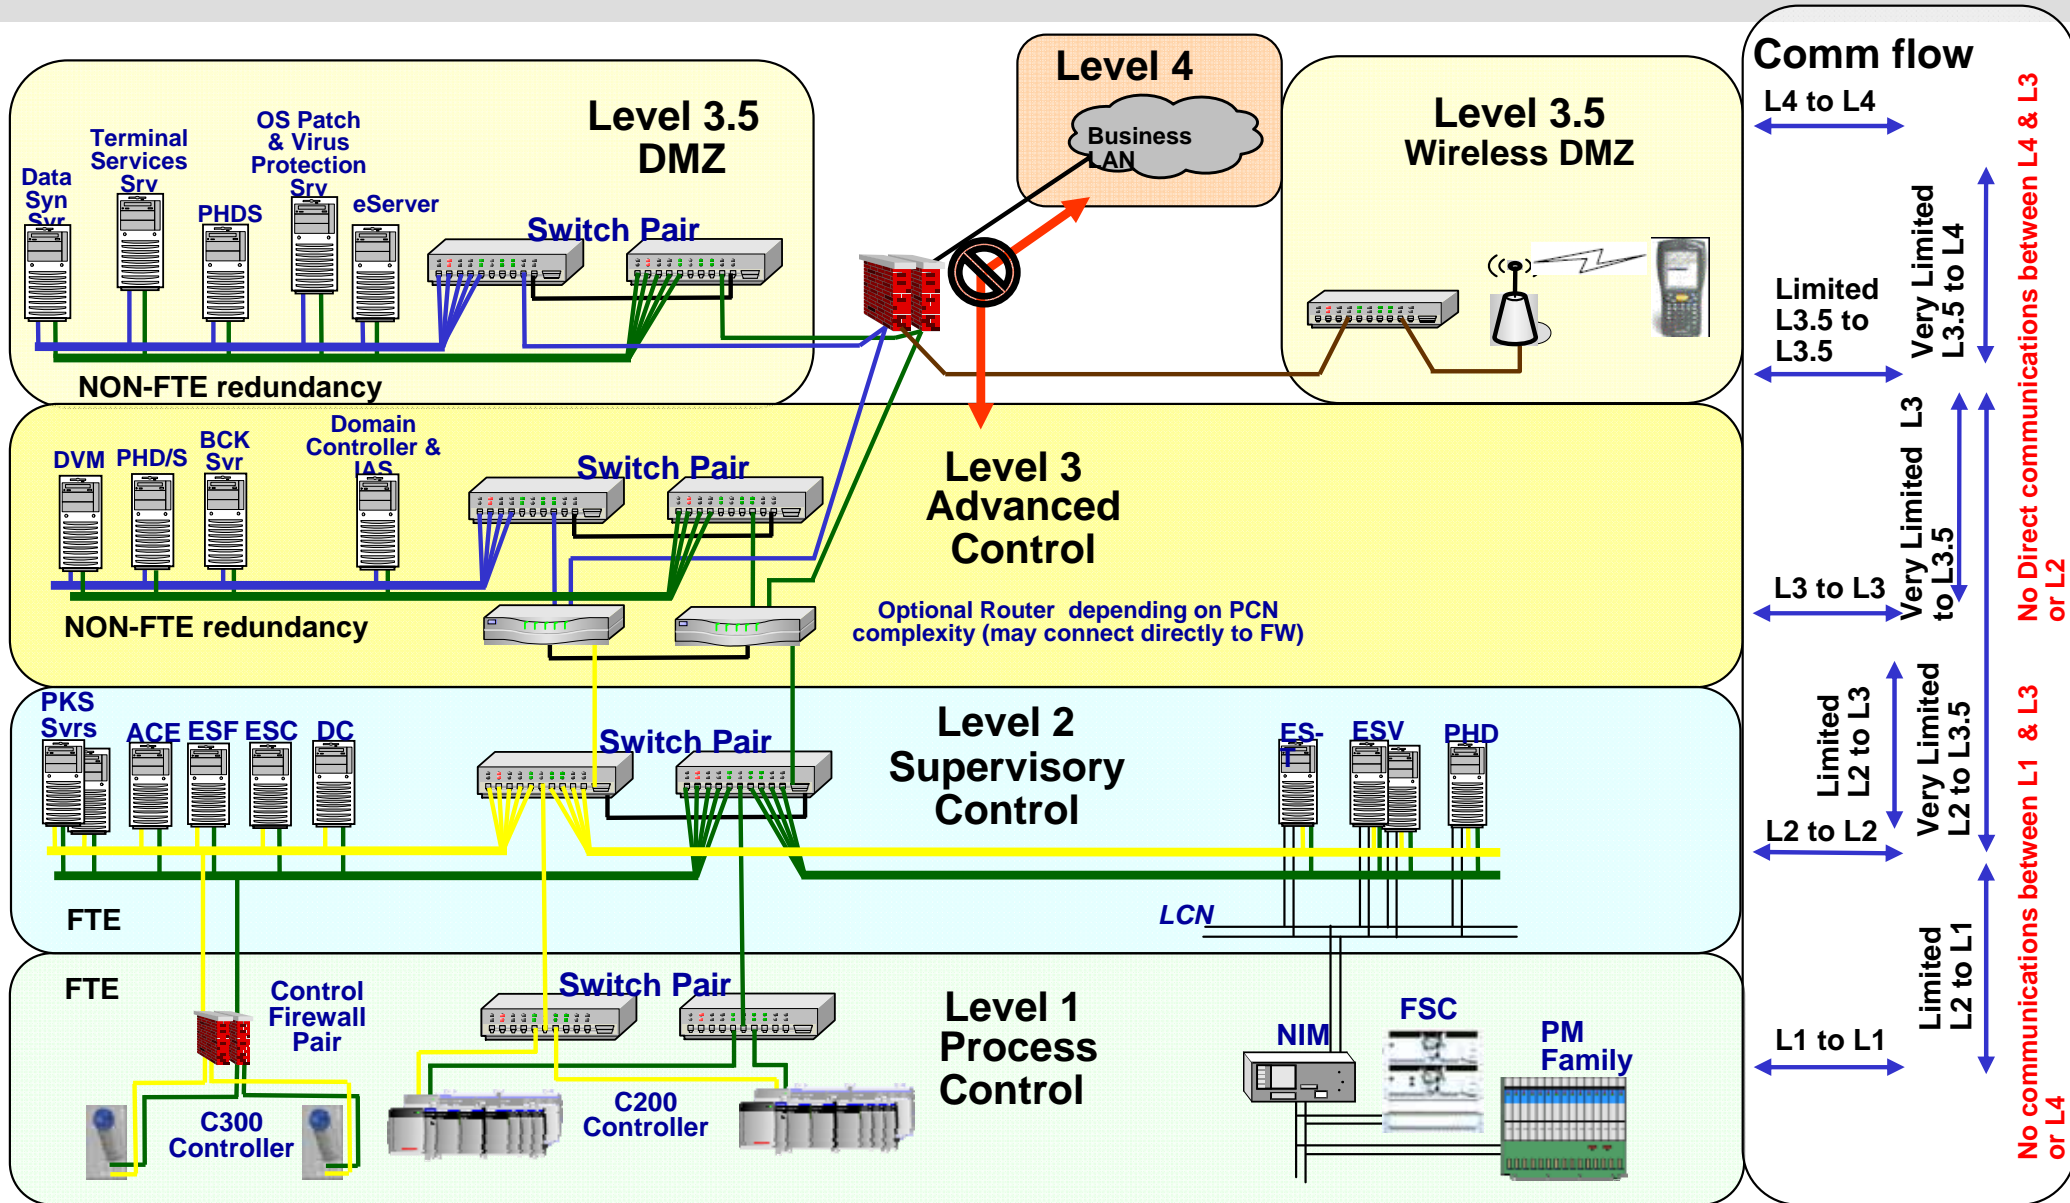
Level 3.5
DMZ

Data Syn Svr

Terminal Services Srv

PHDS

OS Patch & Virus Protection Srv

eServer

Switch Pair

NON-FTE redundancy

Level 4

Business LAN

Level 3.5
Wireless DMZ

Comm flow

L4 to L4

Limited L3.5 to L3.5

Very Limited L3.5 to L4

No Direct communications between L4 & L3 or L2

DVM

PHD/S

BCK Svr

Domain Controller & IAS

Switch Pair

Level 3
Advanced
Control

NON-FTE redundancy

Optional Router depending on PCN complexity (may connect directly to FW)

L3 to L3

Very Limited L3 to L3.5

PKS Svrs

ACE

ESF

ESC

DC

Switch Pair

Level 2
Supervisory
Control

ES-T

ESV

PHD

FTE

LCN

L2 to L2

Limited L2 to L3

Very Limited L2 to L3.5

No communications between L1 & L3 or L4

FTE

Control Firewall Pair

Switch Pair

Level 1
Process
Control

NIM

FSC

PM Family

C300 Controller

C200 Controller

L1 to L1

Limited L2 to L1